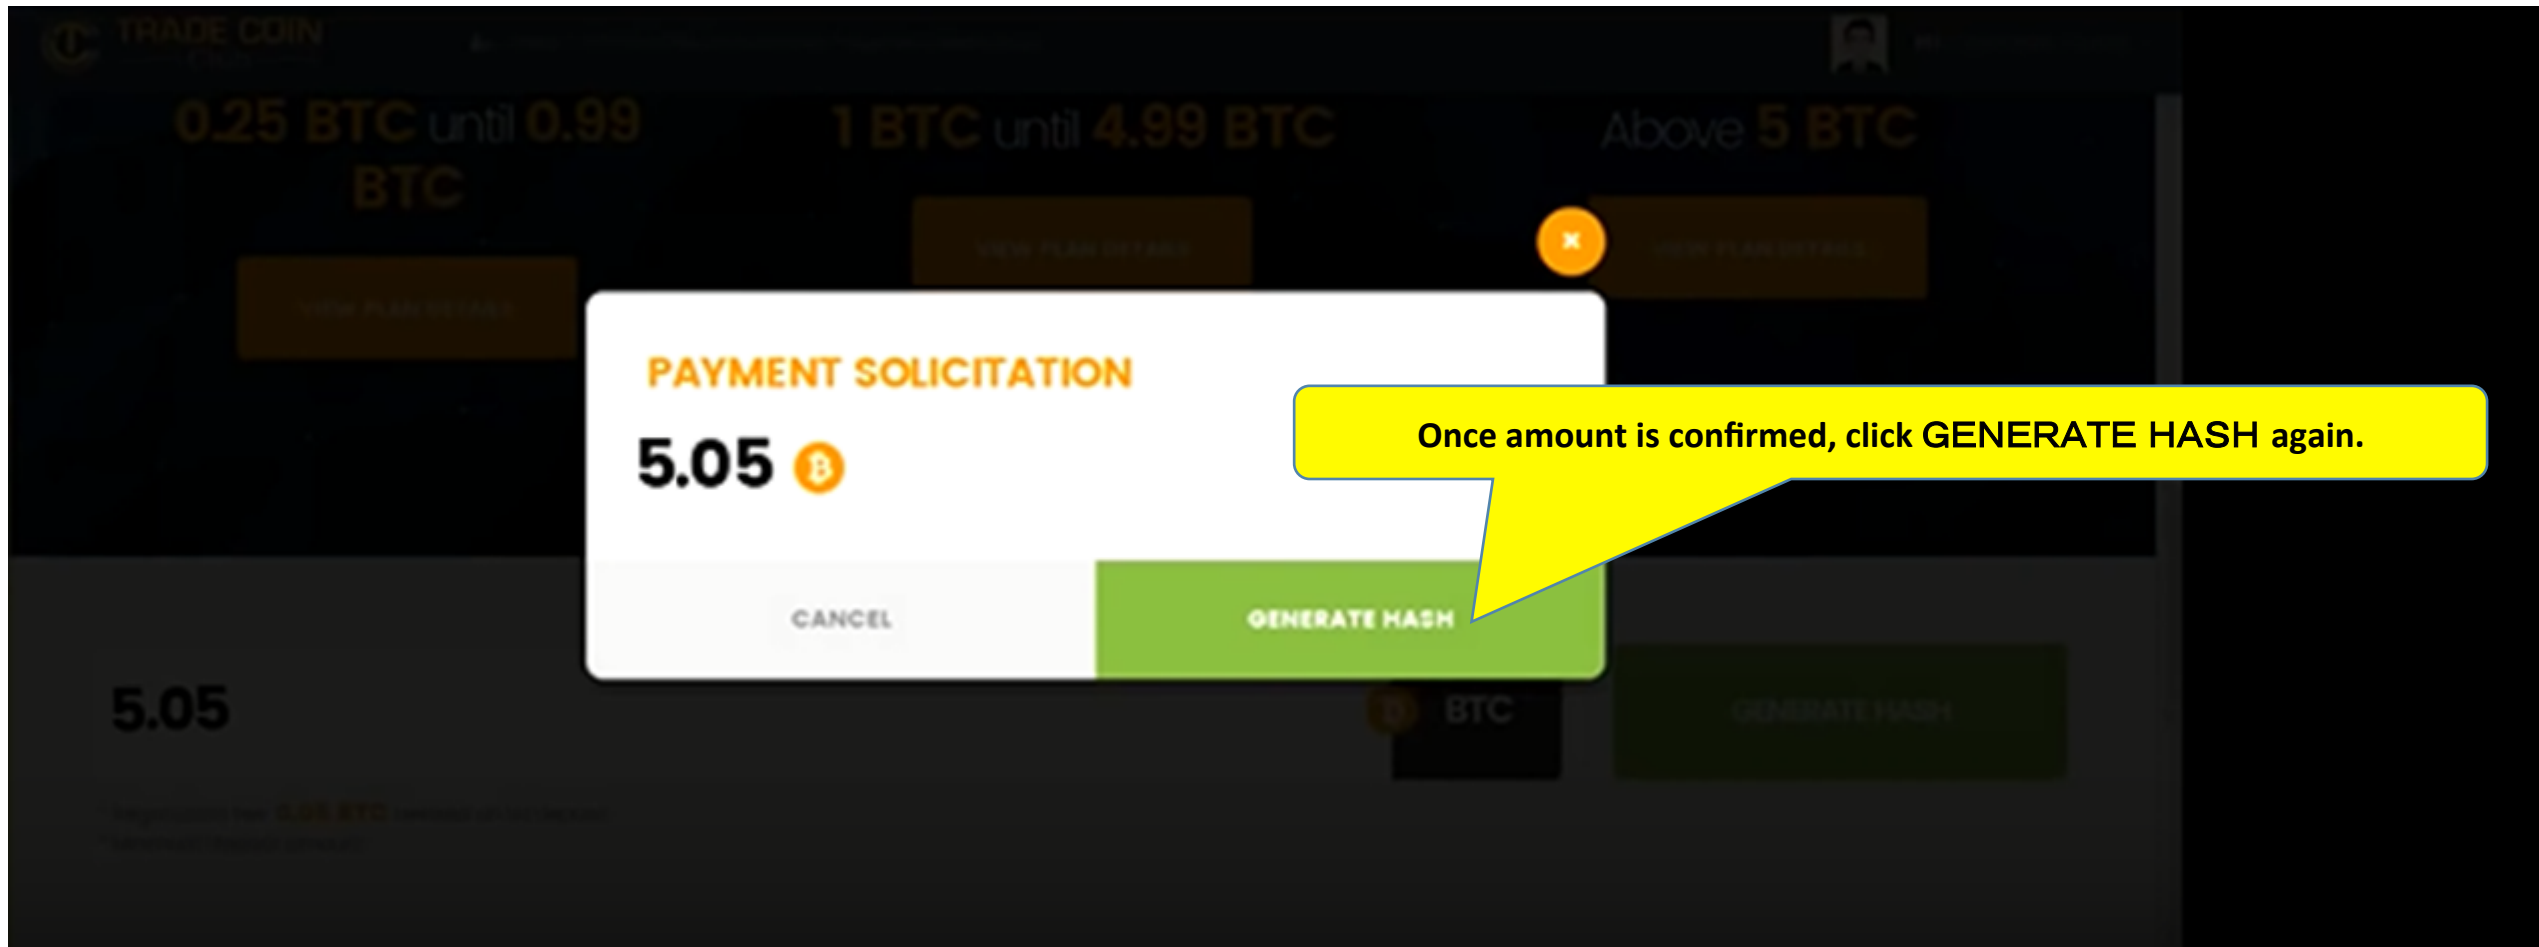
TRADE COIN

0.25 BTC until 0.99 BTC

VIEW PLAN DETAILS

1 BTC until 4.99 BTC

VIEW PLAN DETAILS

Above 5 BTC

VIEW PLAN DETAILS

PAYMENT SOLICITATION

5.05

CANCEL

GENERATE HASH

Once amount is confirmed, click GENERATE HASH again.

5.05

BTC

GENERATE HASH

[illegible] 5.05 BTC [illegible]
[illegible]